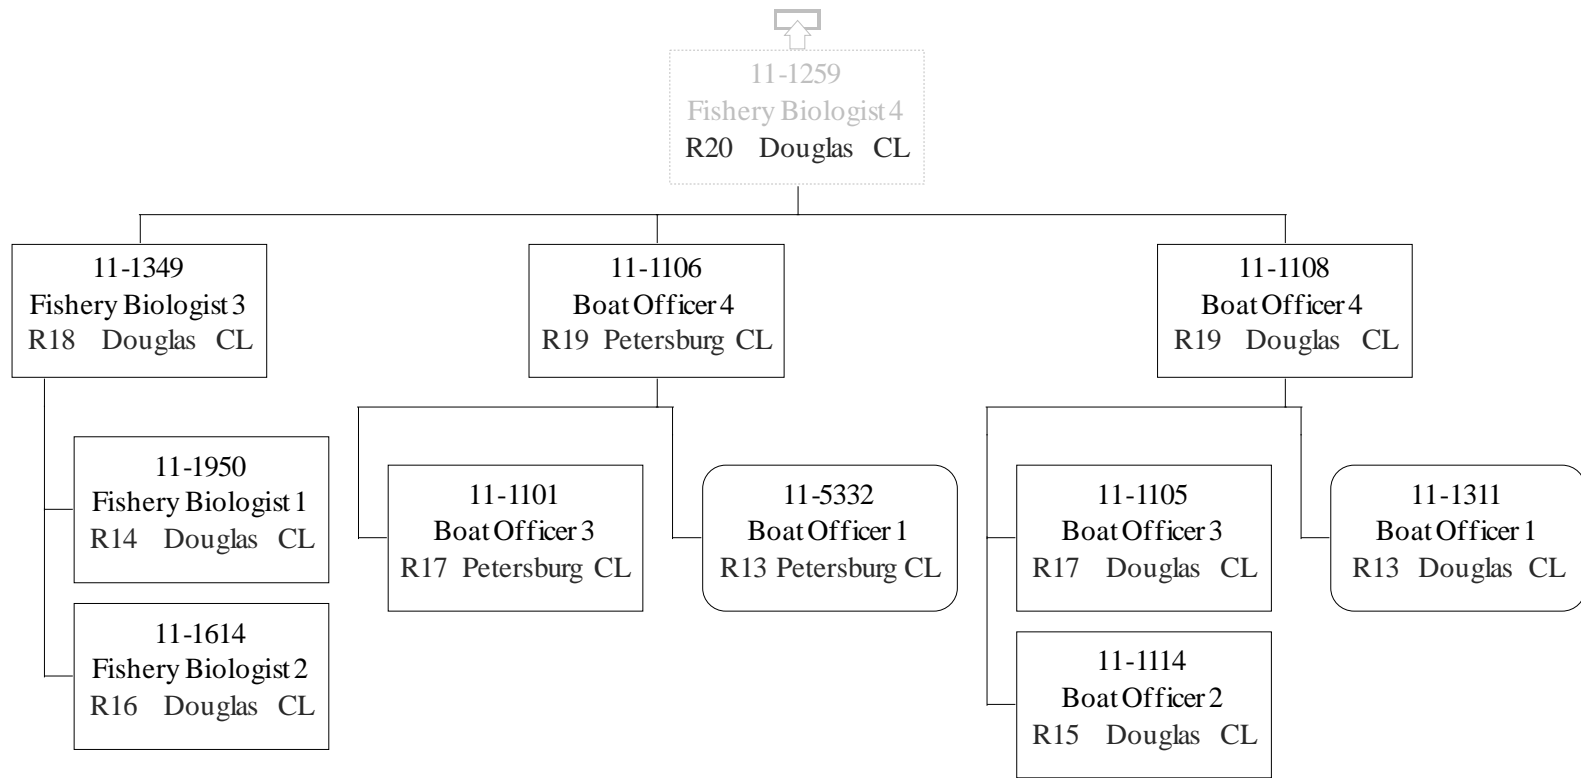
11-1259
Fishery Biologist 4
R20 Douglas CL

11-1349
Fishery Biologist 3
R18 Douglas CL

11-1106
Boat Officer 4
R19 Petersburg CL

11-1108
Boat Officer 4
R19 Douglas CL

11-1950
Fishery Biologist 1
R14 Douglas CL

11-1614
Fishery Biologist 2
R16 Douglas CL

11-1101
Boat Officer 3
R17 Petersburg CL

11-5332
Boat Officer 1
R13 Petersburg CL

11-1105
Boat Officer 3
R17 Douglas CL

11-1114
Boat Officer 2
R15 Douglas CL

11-1311
Boat Officer 1
R13 Douglas CL